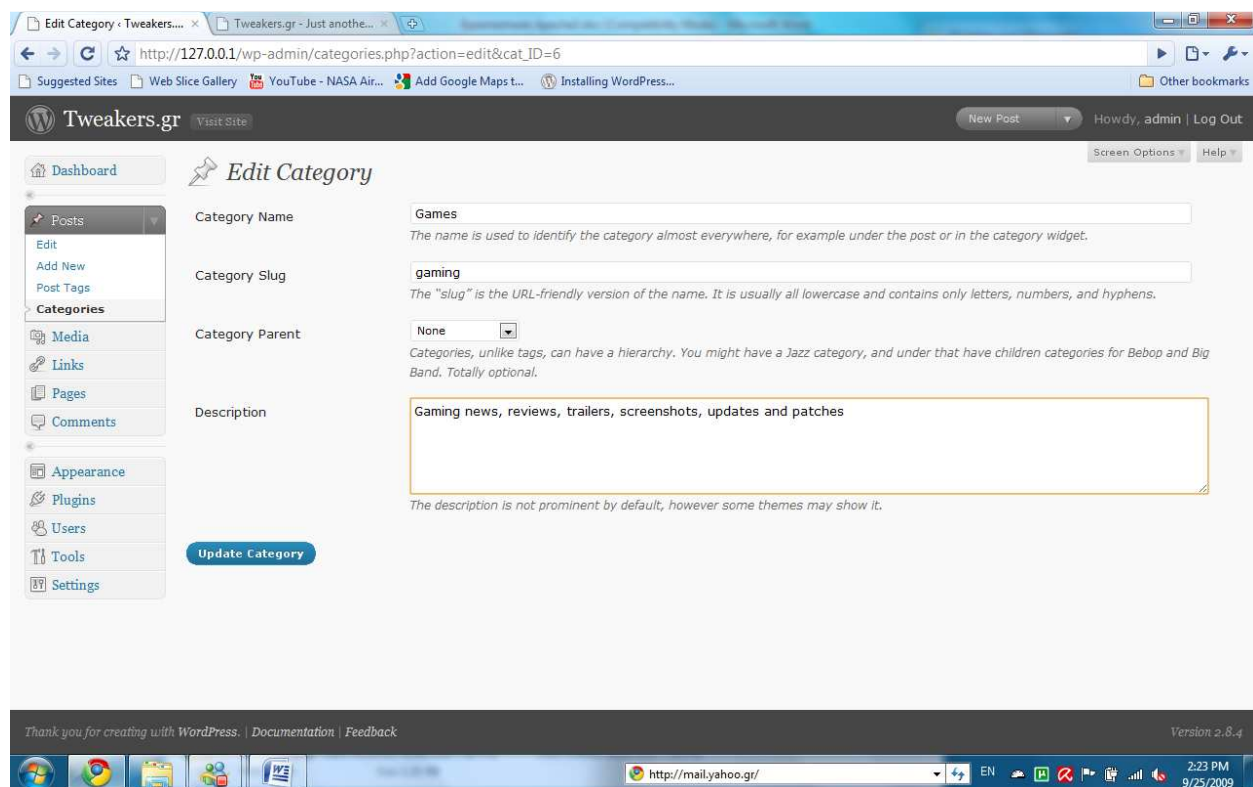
Edit Category ‹ Tweakers.... ×
Tweakers.gr - Just anothe... ×
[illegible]

http://127.0.0.1/wp-admin/categories.php?action=edit&cat_ID=6

Suggested Sites
Web Slice Gallery
YouTube - NASA Air...
Add Google Maps t...
Installing WordPress...
Other bookmarks

Tweakers.gr
Visit Site
New Post
Howdy, admin | Log Out

Screen Options
Help

Dashboard
Posts
Edit
Add New
Post Tags
Categories
Media
Links
Pages
Comments
Appearance
Plugins
Users
Tools
Settings

Edit Category

Category Name
Games
The name is used to identify the category almost everywhere, for example under the post or in the category widget.

Category Slug
gaming
The "slug" is the URL-friendly version of the name. It is usually all lowercase and contains only letters, numbers, and hyphens.

Category Parent
None
Categories, unlike tags, can have a hierarchy. You might have a Jazz category, and under that have children categories for Bebop and Big Band. Totally optional.

Description
Gaming news, reviews, trailers, screenshots, updates and patches
The description is not prominent by default, however some themes may show it.

Update Category

Thank you for creating with WordPress. | Documentation | Feedback
Version 2.8.4

http://mail.yahoo.gr/
EN
2:23 PM
9/25/2009